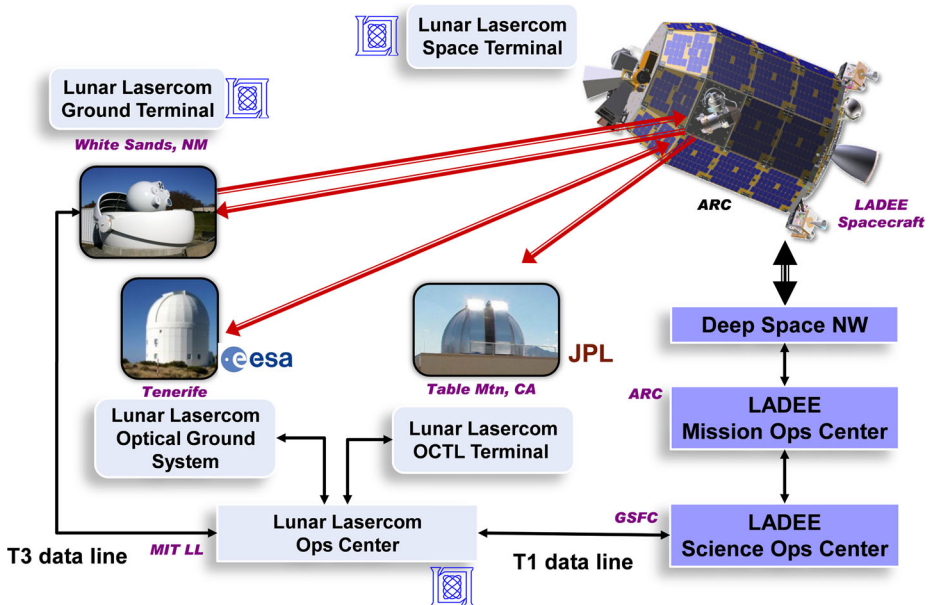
Lunar Lasercom Space Terminal

Lunar Lasercom Ground Terminal

White Sands, NM

ARC

LADEE Spacecraft

Deep Space NW

esa

Tenerife

Table Mtn, CA

JPL

ARC

LADEE Mission Ops Center

Lunar Lasercom Optical Ground System

Lunar Lasercom OCTL Terminal

GSFC

LADEE Science Ops Center

Lunar Lasercom Ops Center

MIT LL

T3 data line

T1 data line